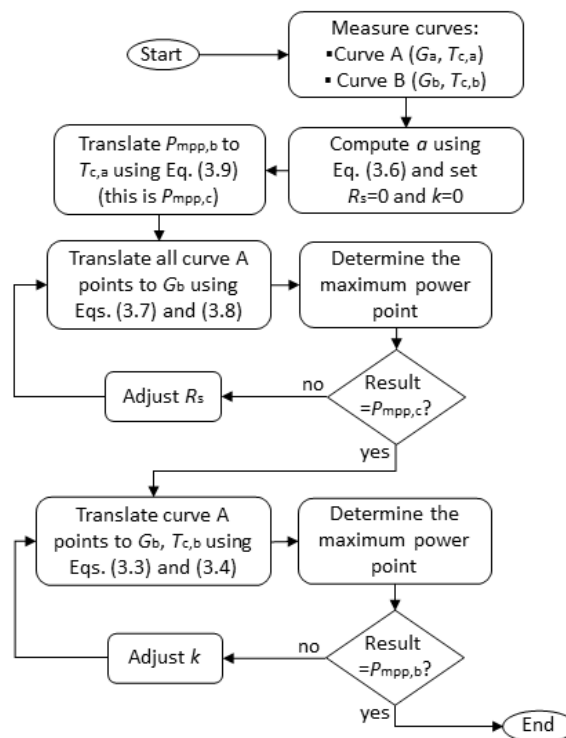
Start

Measure curves:
▪Curve A ($G_a$, $T_{c,a}$)
▪ Curve B ($G_b$, $T_{c,b}$)

Compute $a$ using Eq. (3.6) and set $R_s$=0 and $k$=0

Translate $P_{mpp,b}$ to $T_{c,a}$ using Eq. (3.9) (this is $P_{mpp,c}$)

Translate all curve A points to $G_b$ using Eqs. (3.7) and (3.8)

Determine the maximum power point

Result =$P_{mpp,c}$?

no

Adjust $R_s$

yes

Translate curve A points to $G_b$, $T_{c,b}$ using Eqs. (3.3) and (3.4)

Determine the maximum power point

Result =$P_{mpp,b}$?

no

Adjust $k$

yes

End